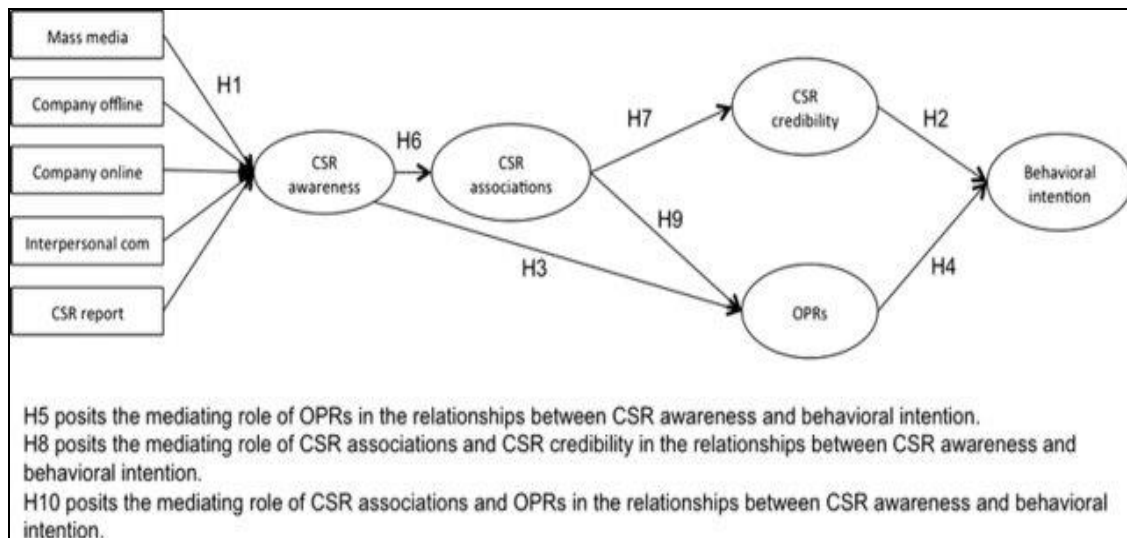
Mass media

Company offline

Company online

Interpersonal com

CSR report

H1

CSR awareness

H6

CSR associations

H7

CSR credibility

H2

Behavioral intention

H9

H3

OPRs

H4

H5 posits the mediating role of OPRs in the relationships between CSR awareness and behavioral intention.
H8 posits the mediating role of CSR associations and CSR credibility in the relationships between CSR awareness and behavioral intention.
H10 posits the mediating role of CSR associations and OPRs in the relationships between CSR awareness and behavioral intention.